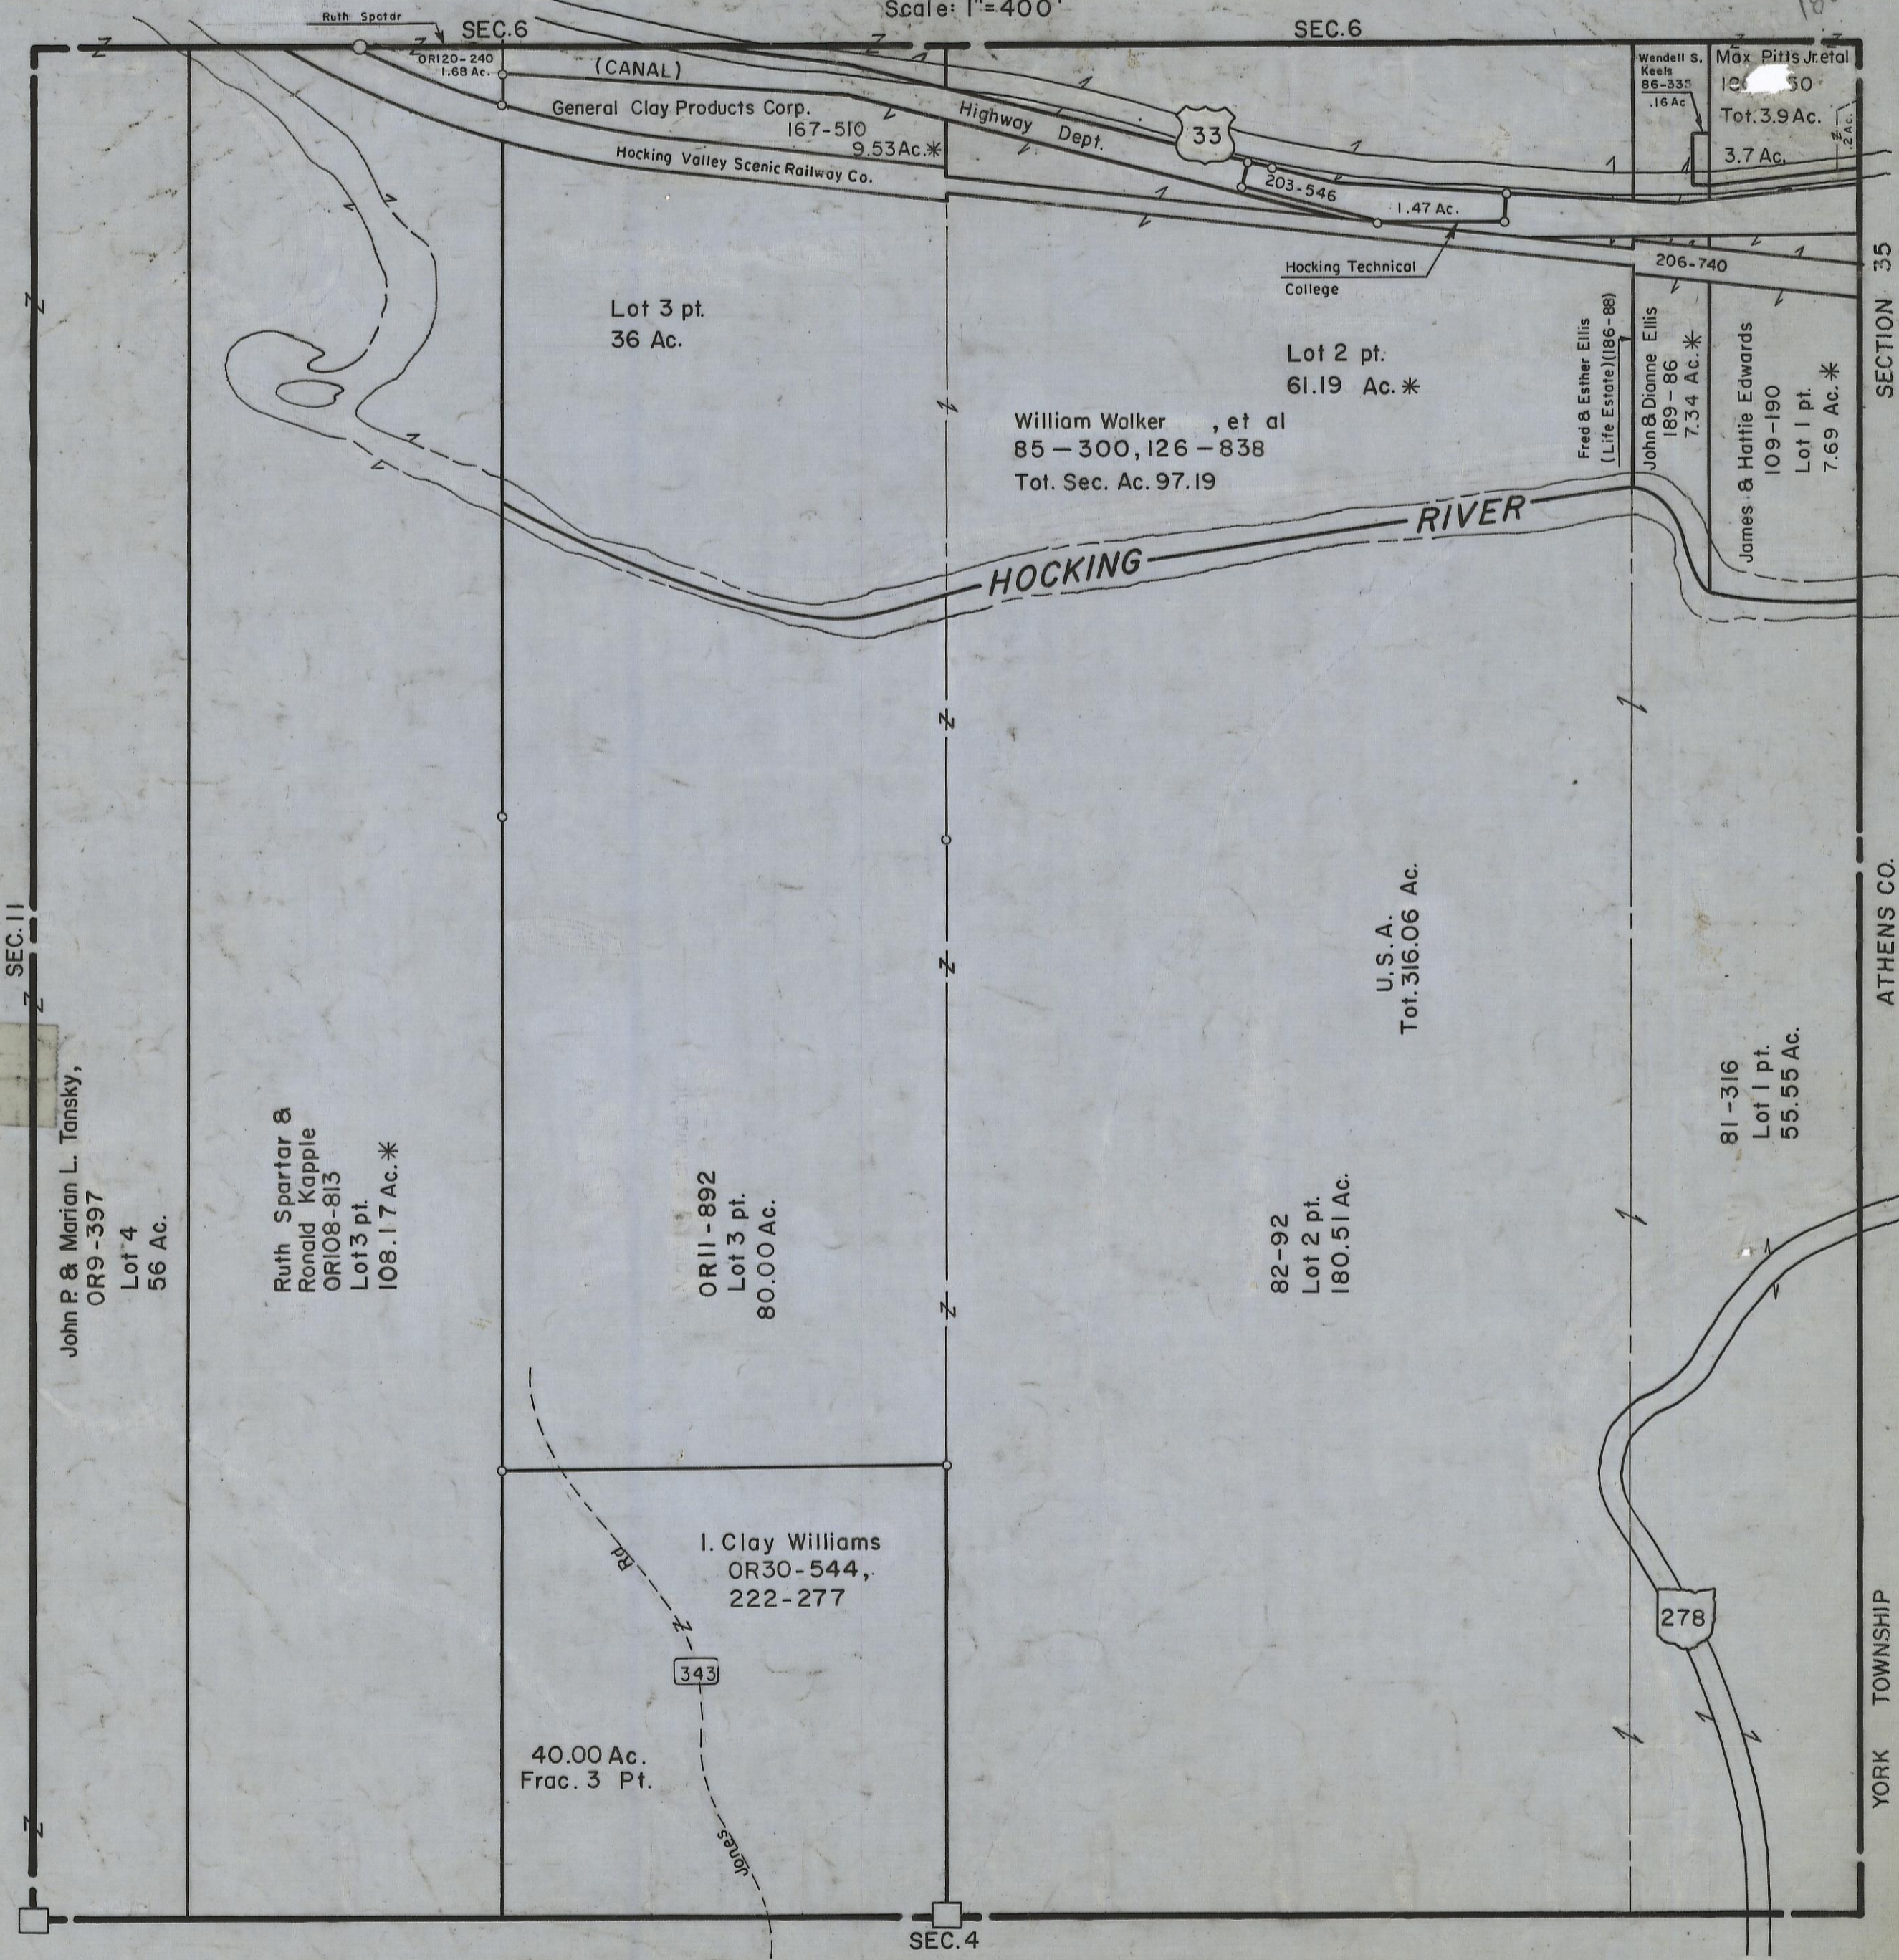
Scale: 1"=400'

Ruth Spatar

SEC.6

OR120-240
1.68 Ac.

(CANAL)

SEC.6

Wendell S. Keels
86-335
.16 Ac

Max Pitts Jr. et al
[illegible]
Tot. 3.9 Ac.
3.7 Ac.
.2 Ac.

General Clay Products Corp.
167-510
9.53 Ac.*

Highway Dept.

33

Hocking Valley Scenic Railway Co.

203-546

1.47 Ac.

Hocking Technical College

206-740

SECTION 35

Lot 3 pt.
36 Ac.

Lot 2 pt.
61.19 Ac.*

William Walker , et al
85-300, 126-838
Tot. Sec. Ac. 97.19

Fred & Esther Ellis
(Life Estate)(186-88)

John & Dianne Ellis
189-86
7.34 Ac.*

James & Hattie Edwards
109-190
Lot 1 pt.
7.69 Ac.*

HOCKING RIVER

SEC.11

John P. & Marian L. Tansky,
OR9-397
Lot 4
56 Ac.

Ruth Spartar &
Ronald Kapple
OR108-813
Lot 3 pt.
108.17 Ac.*

OR11-892
Lot 3 pt.
80.00 Ac.

U.S.A.
Tot. 316.06 Ac.

82-92
Lot 2 pt.
180.51 Ac.

81-316
Lot 1 pt.
55.55 Ac.

ATHENS CO.

I. Clay Williams
OR30-544,
222-277

Rd.

343

Jones

40.00 Ac.
Frac. 3 Pt.

278

YORK TOWNSHIP

SEC.4